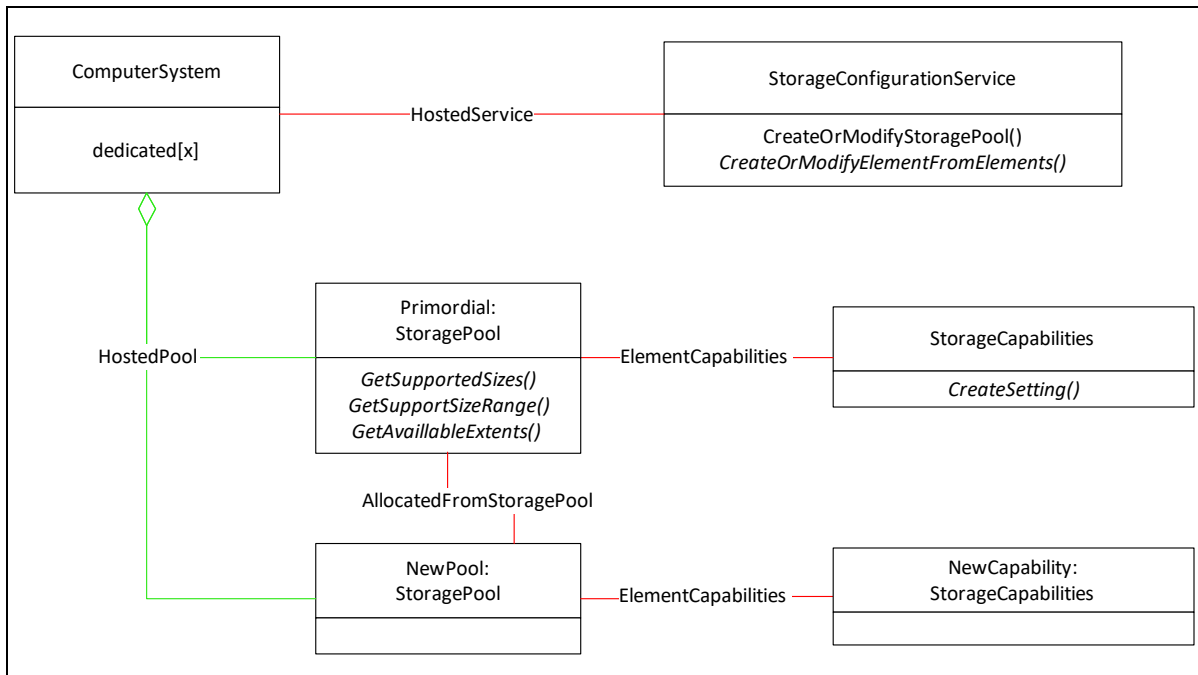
ComputerSystem

dedicated[x]

HostedService

StorageConfigurationService

CreateOrModifyStoragePool()
CreateOrModifyElementFromElements()

HostedPool

Primordial:
StoragePool

GetSupportedSizes()
GetSupportSizeRange()
GetAvaillableExtents()

ElementCapabilities

StorageCapabilities

CreateSetting()

AllocatedFromStoragePool

NewPool:
StoragePool

ElementCapabilities

NewCapability:
StorageCapabilities